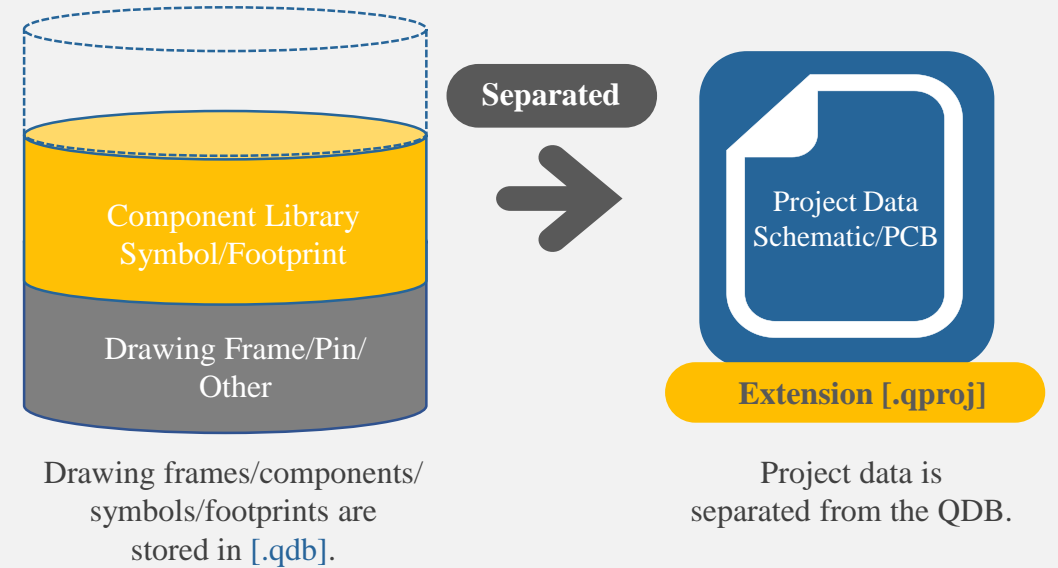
Component Library
Symbol/Footprint

Drawing Frame/Pin/
Other

Separated

Project Data
Schematic/PCB

Extension [.qproj]

Drawing frames/components/ symbols/footprints are stored in [.qdb].

Project data is separated from the QDB.